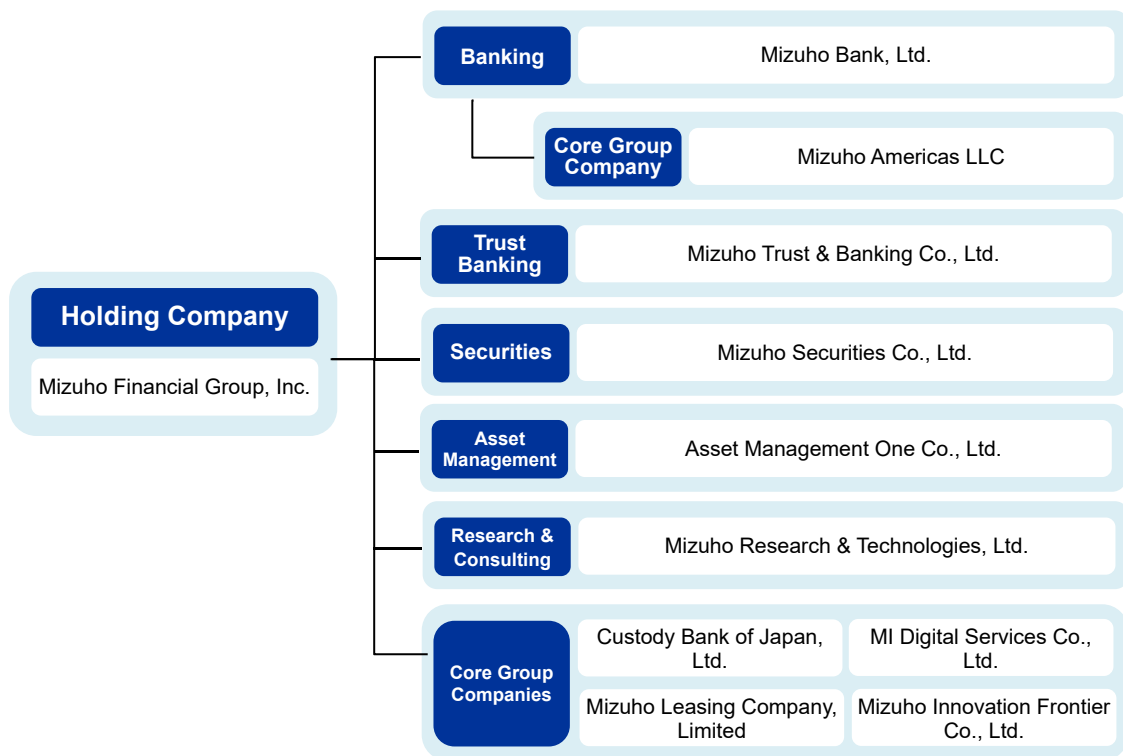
Holding Company

Mizuho Financial Group, Inc.

Banking
Mizuho Bank, Ltd.

Core Group Company
Mizuho Americas LLC

Trust Banking
Mizuho Trust & Banking Co., Ltd.

Securities
Mizuho Securities Co., Ltd.

Asset Management
Asset Management One Co., Ltd.

Research & Consulting
Mizuho Research & Technologies, Ltd.

Core Group Companies
Custody Bank of Japan, Ltd.
MI Digital Services Co., Ltd.
Mizuho Leasing Company, Limited
Mizuho Innovation Frontier Co., Ltd.